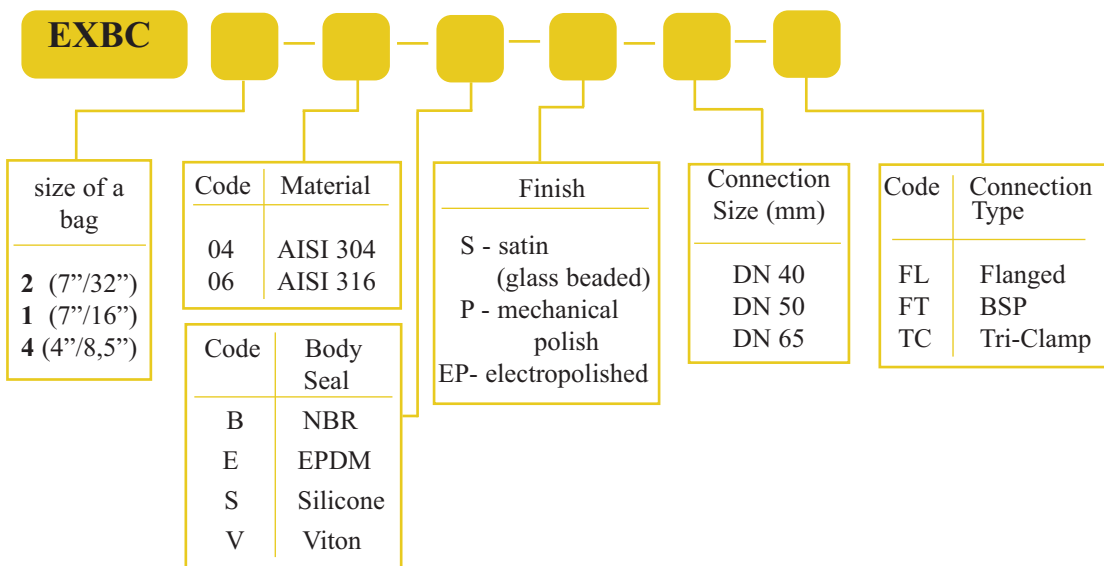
EXBC

size of a bag

**2** (7"/32")
**1** (7"/16")
**4** (4"/8,5")

| Code | Material |
|---|---|
| 04 | AISI 304 |
| 06 | AISI 316 |

| Code | Body Seal |
|---|---|
| B | NBR |
| E | EPDM |
| S | Silicone |
| V | Viton |

Finish

S - satin (glass beaded)
P - mechanical polish
EP- electropolished

Connection Size (mm)

DN 40
DN 50
DN 65

| Code | Connection Type |
|---|---|
| FL | Flanged |
| FT | BSP |
| TC | Tri-Clamp |